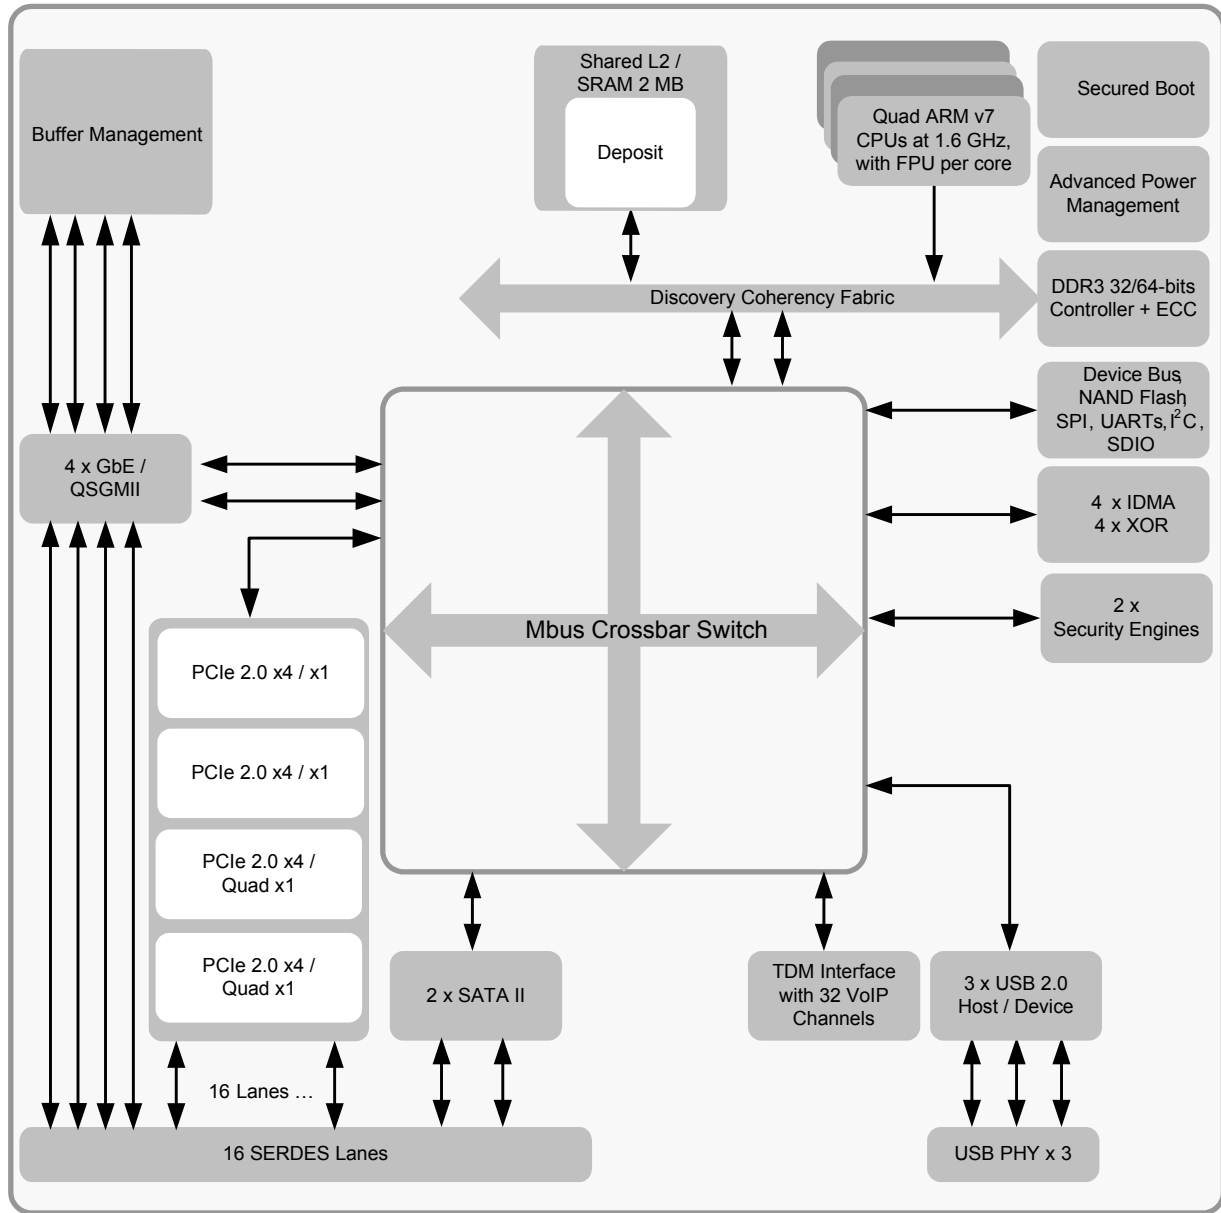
Buffer Management

Shared L2 / SRAM 2 MB

Deposit

Quad ARM v7 CPUs at 1.6 GHz, with FPU per core

Secured Boot

Advanced Power Management

Discovery Coherency Fabric

DDR3 32/64-bits Controller + ECC

Device Bus, NAND Flash, SPI, UARTs, $I^2C$, SDIO

4 x GbE / QSGMII

4 x IDMA
4 x XOR

Mbus Crossbar Switch

2 x Security Engines

PCIe 2.0 x4 / x1

PCIe 2.0 x4 / x1

PCIe 2.0 x4 / Quad x1

PCIe 2.0 x4 / Quad x1

2 x SATA II

TDM Interface with 32 VoIP Channels

3 x USB 2.0 Host / Device

16 Lanes …

16 SERDES Lanes

USB PHY x 3